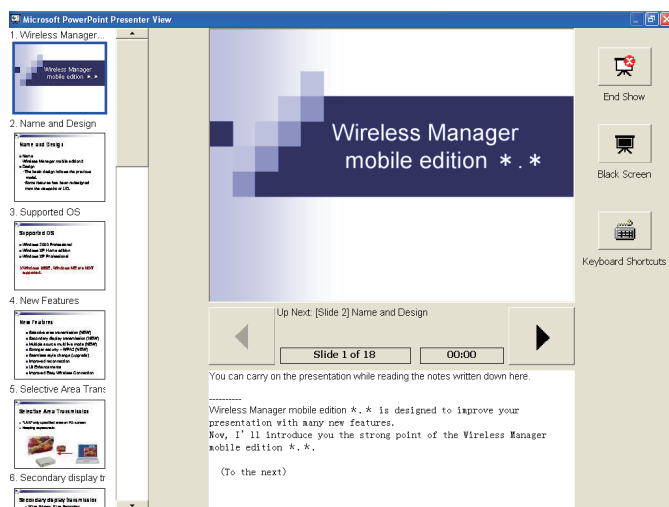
Microsoft PowerPoint Presenter View

1. Wireless Manager...

Wireless Manager mobile edition \*.\*

2. Name and Design

Name and Design

3. Supported OS

Supported OS

4. New Features

New Features

5. Selective Area Trans

Selective Area Transmission

6. Secondary display tr

Secondary display transmission

Wireless Manager
mobile edition \*.\*

End Show

Black Screen

Keyboard Shortcuts

Up Next: [Slide 2] Name and Design

Slide 1 of 18

00:00

You can carry on the presentation while reading the notes written down here.

----------
Wireless Manager mobile edition \*.\* is designed to improve your presentation with many new features.
Now, I'll introduce you the strong point of the Wireless Manager mobile edition \*.\*.

(To the next)